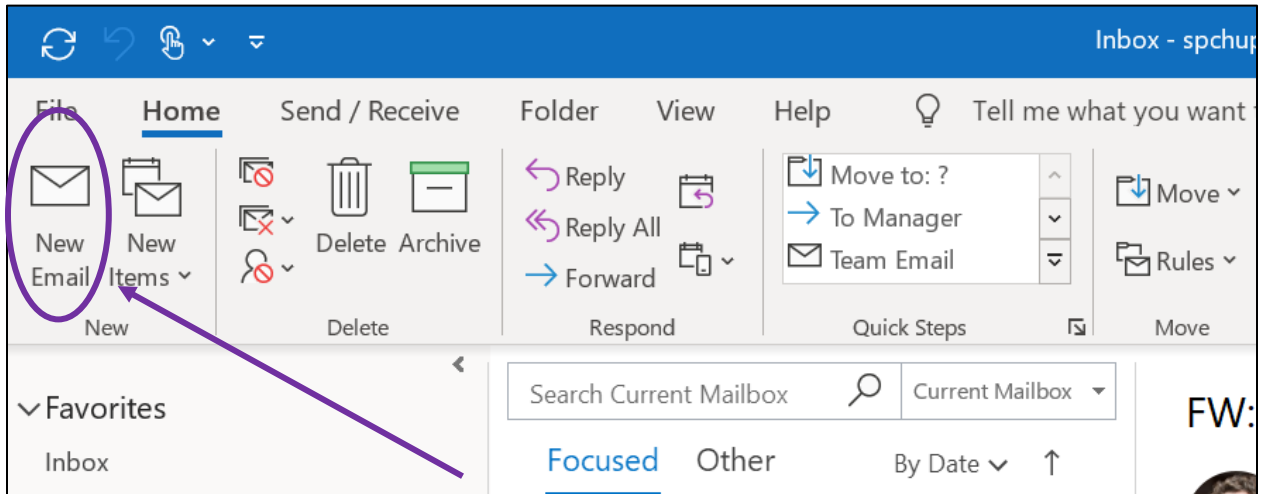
Inbox - spchup

File Home Send / Receive Folder View Help Tell me what you want

New Email
New Items
New

Delete Archive
Delete

Reply
Reply All
Forward
Respond

Move to: ?
To Manager
Team Email
Quick Steps

Move
Rules
Move

Favorites
Inbox

Search Current Mailbox
Current Mailbox

Focused Other By Date ↑

FW: